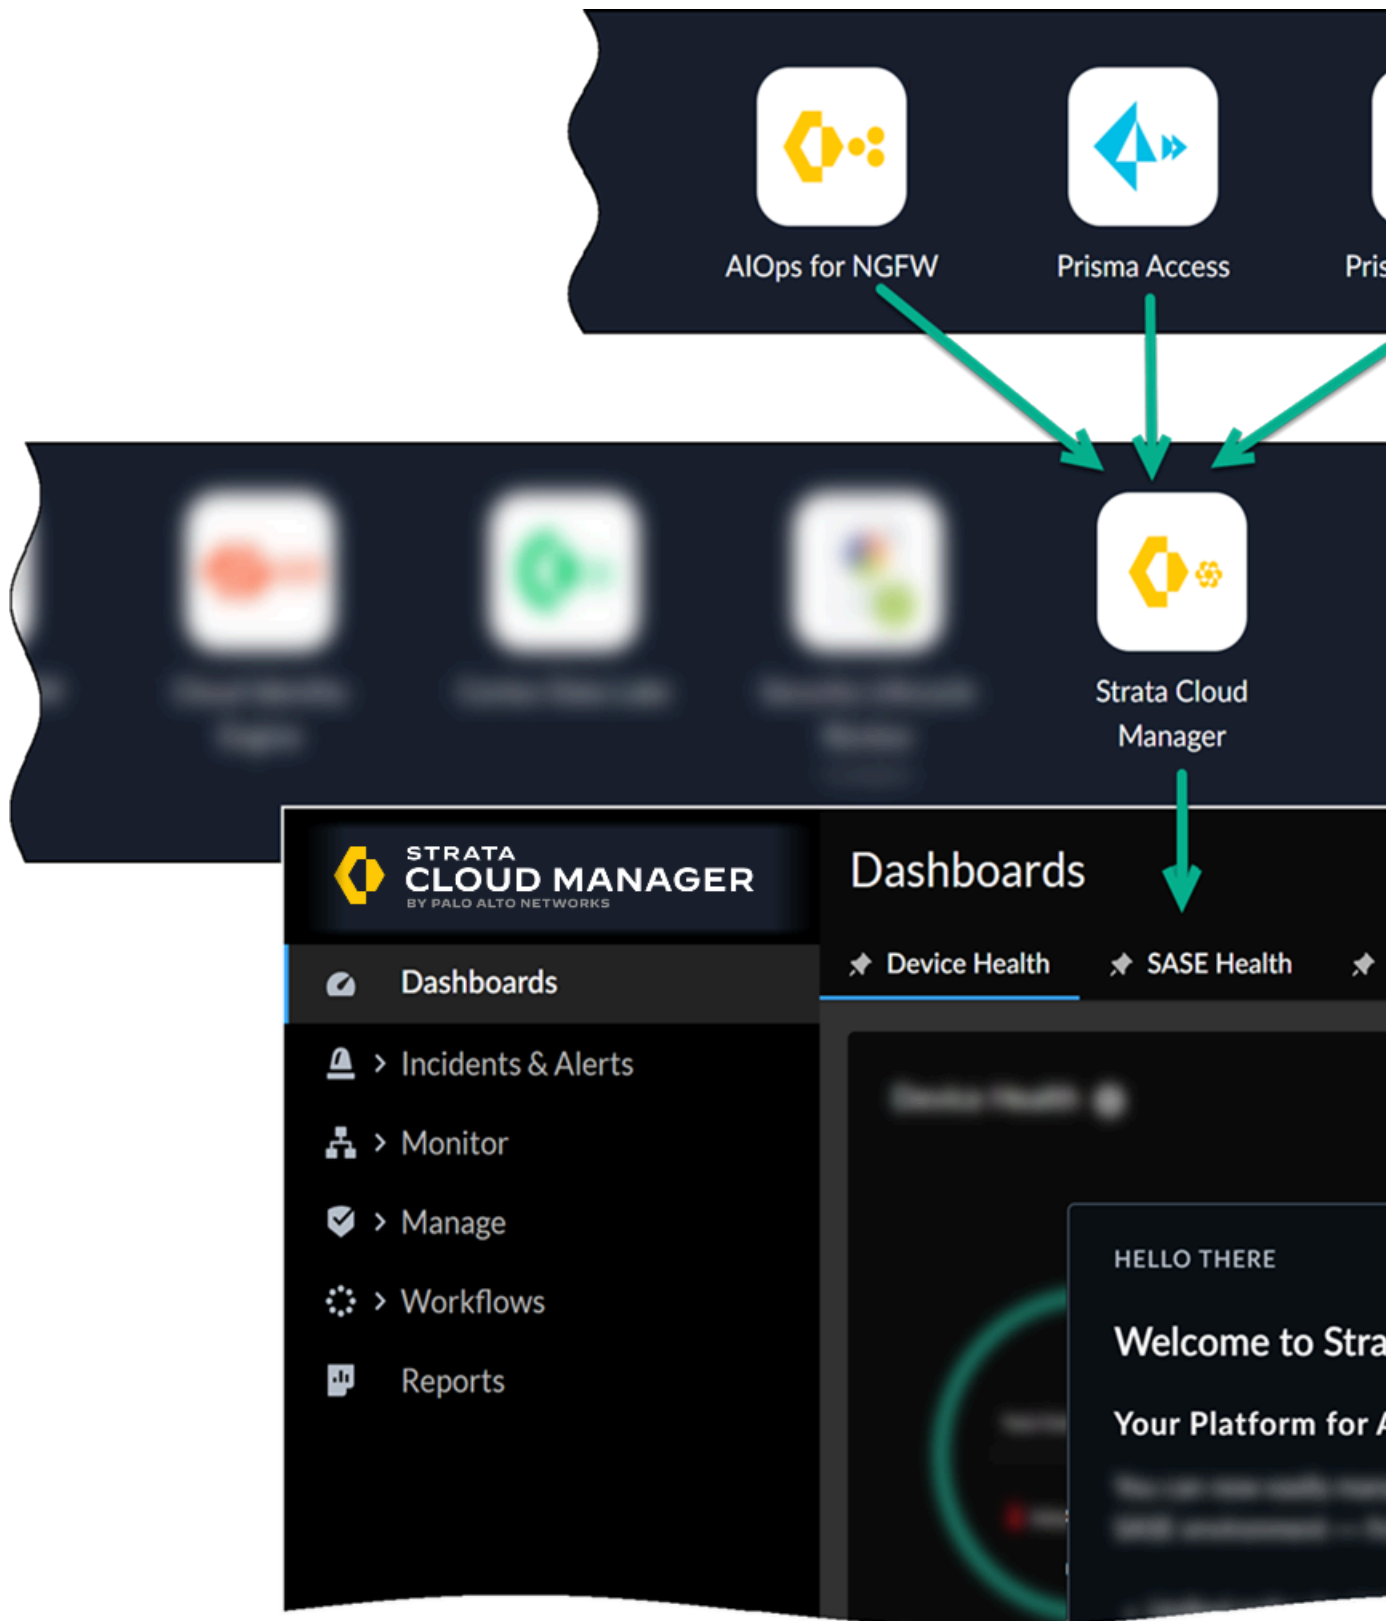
AIOps for NGFW
Prisma Access
Pris

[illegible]
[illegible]
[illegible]
Strata Cloud Manager

STRATA CLOUD MANAGER
BY PALO ALTO NETWORKS

Dashboards

Dashboards
Incidents & Alerts
Monitor
Manage
Workflows
Reports

Device Health
SASE Health

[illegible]

HELLO THERE
Welcome to Stra
Your Platform for
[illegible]